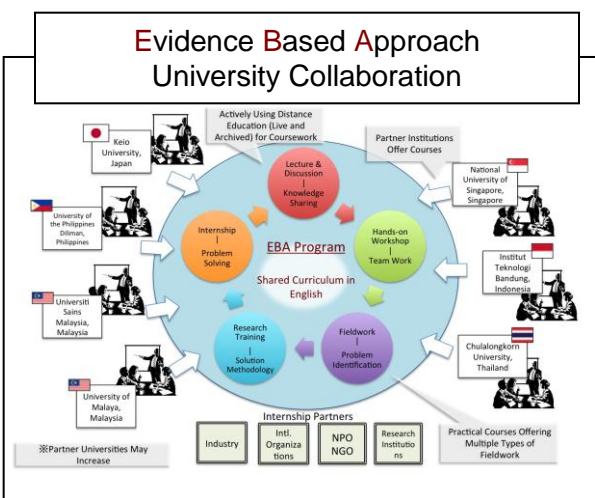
Evidence Based Approach
University Collaboration

Actively Using Distance Education (Live and Archived) for Coursework

Partner Institutions Offer Courses

Keio University, Japan

University of the Philippines Diliman, Philippines

Universiti Sains Malaysia, Malaysia

University of Malaya, Malaysia

National University of Singapore, Singapore

Institut Teknologi Bandung, Indonesia

Chulalongkorn University, Thailand

Lecture & Discussion | Knowledge Sharing

Hands-on Workshop | Team Work

Fieldwork | Problem Identification

Research Training | Solution Methodology

Internship | Problem Solving

EBA Program

Shared Curriculum in English

Internship Partners

Industry

Intl. Organizations

NPO NGO

Research Institutions

Practical Courses Offering Multiple Types of Fieldwork

※Partner Universities May Increase